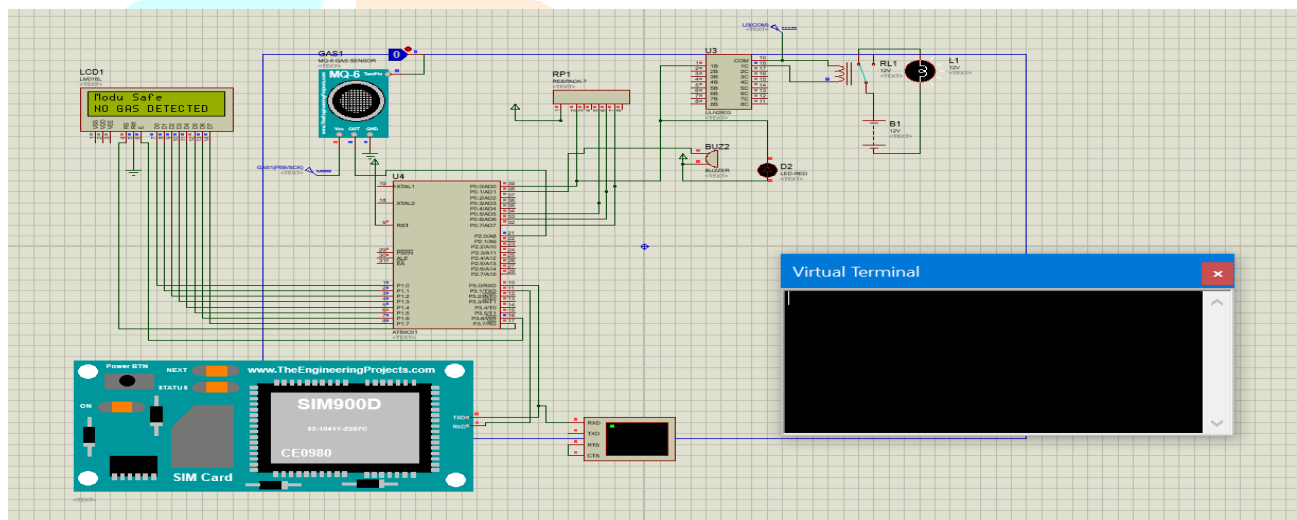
LCD1
LM016L
<TEXT>

Modu Safe
NO GAS DETECTED

VSS VDD VEE RS RW E D0 D1 D2 D3 D4 D5 D6 D7

GAS1
MQ-6 GAS SENSOR
<TEXT>
MQ-6
Vcc OUT GND

0

GAS1(PB0/SCK)
<TEXT>

RP1
RESPACK-7
<TEXT>

U3
COM
1B 2B 3B 4B 5B 6B 7B
1C 2C 3C 4C 5C 6C 7C
ULN2003
<TEXT>

RL1
12V
<TEXT>

L1
12V
<TEXT>

B1
12V
<TEXT>

BUZ2
BUZZER
<TEXT>

D2
LED-RED
<TEXT>

U4
XTAL1
XTAL2
RST
PSEN
ALE
EA
P1.0
P1.1
P1.2
P1.3
P1.4
P1.5
P1.6
P1.7
P0.0/AD0
P0.1/AD1
P0.2/AD2
P0.3/AD3
P0.4/AD4
P0.5/AD5
P0.6/AD6
P0.7/AD7
P2.0/A8
P2.1/A9
P2.2/A10
P2.3/A11
P2.4/A12
P2.5/A13
P2.6/A14
P2.7/A15
P3.0/RXD
P3.1/TXD
P3.2/INT0
P3.3/INT1
P3.4/T0
P3.5/T1
P3.6/WR
P3.7/RD
AT89C51
<TEXT>

Virtual Terminal
×

Power BTN
NEXT
STATUS
ON
www.TheEngineeringProjects.com
SIM900D
SZ-1041Y-Z097C
CE0980
SIM Card
TXD
RXD
<TEXT>

RXD
TXD
RTS
CTS